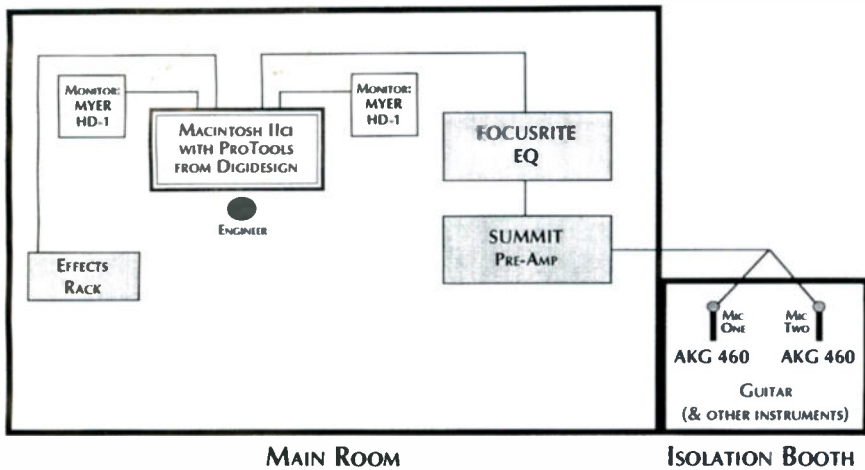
Monitor: MYER HD-1

Macintosh IIci with ProTools from Digidesign

Monitor: MYER HD-1

FOCUSRITE EQ

Engineer

Effects Rack

SUMMIT Pre-Amp

Mic One

Mic Two

AKG 460

AKG 460

Guitar (& other instruments)

Main Room

Isolation Booth